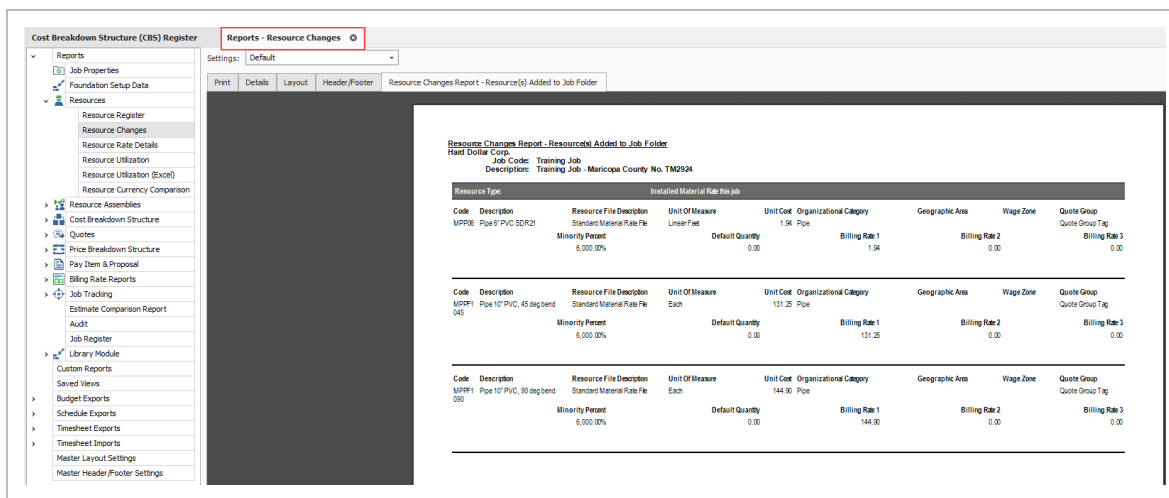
Cost Breakdown Structure (CBS) Register
Reports - Resource Changes

Reports
Job Properties
Foundation Setup Data
Resources
Resource Register
Resource Changes
Resource Rate Details
Resource Utilization
Resource Utilization (Excel)
Resource Currency Comparison
Resource Assemblies
Cost Breakdown Structure
Quotes
Price Breakdown Structure
Pay Item & Proposal
Billing Rate Reports
Job Tracking
Estimate Comparison Report
Audit
Job Register
Library Module
Custom Reports
Saved Views
Budget Exports
Schedule Exports
Timesheet Exports
Timesheet Imports
Master Layout Settings
Master Header/Footer Settings

Settings: Default

Print
Details
Layout
Header/Footer
Resource Changes Report - Resource(s) Added to Job Folder

Resource Changes Report - Resource(s) Added to Job Folder
Hard Dollar Corp.
Job Code: Training Job
Description: Training Job - Maricopa County No. TM2924

Resource Type:
Installed Material Rate this job

| Code | Description | Resource File Description | Unit Of Measure | Unit Cost | Organizational Category | Geographic Area | Wage Zone | Quote Group |
|---|---|---|---|---|---|---|---|---|
| MPP06 | Pipe 6" PVC SDR21 | Standard Material Rate File | Linear Feet | 1.94 | Pipe | | | Quote Group Tag |

| Minority Percent | Default Quantity | Billing Rate 1 | Billing Rate 2 | Billing Rate 3 |
|---|---|---|---|---|
| 6,000.00% | 0.00 | 1.94 | 0.00 | 0.00 |

| Code | Description | Resource File Description | Unit Of Measure | Unit Cost | Organizational Category | Geographic Area | Wage Zone | Quote Group |
|---|---|---|---|---|---|---|---|---|
| MPPF1 045 | Pipe 10" PVC, 45 deg bend | Standard Material Rate File | Each | 131.25 | Pipe | | | Quote Group Tag |

| Minority Percent | Default Quantity | Billing Rate 1 | Billing Rate 2 | Billing Rate 3 |
|---|---|---|---|---|
| 6,000.00% | 0.00 | 131.25 | 0.00 | 0.00 |

| Code | Description | Resource File Description | Unit Of Measure | Unit Cost | Organizational Category | Geographic Area | Wage Zone | Quote Group |
|---|---|---|---|---|---|---|---|---|
| MPPF1 090 | Pipe 10" PVC, 90 deg bend | Standard Material Rate File | Each | 144.90 | Pipe | | | Quote Group Tag |

| Minority Percent | Default Quantity | Billing Rate 1 | Billing Rate 2 | Billing Rate 3 |
|---|---|---|---|---|
| 6,000.00% | 0.00 | 144.90 | 0.00 | 0.00 |